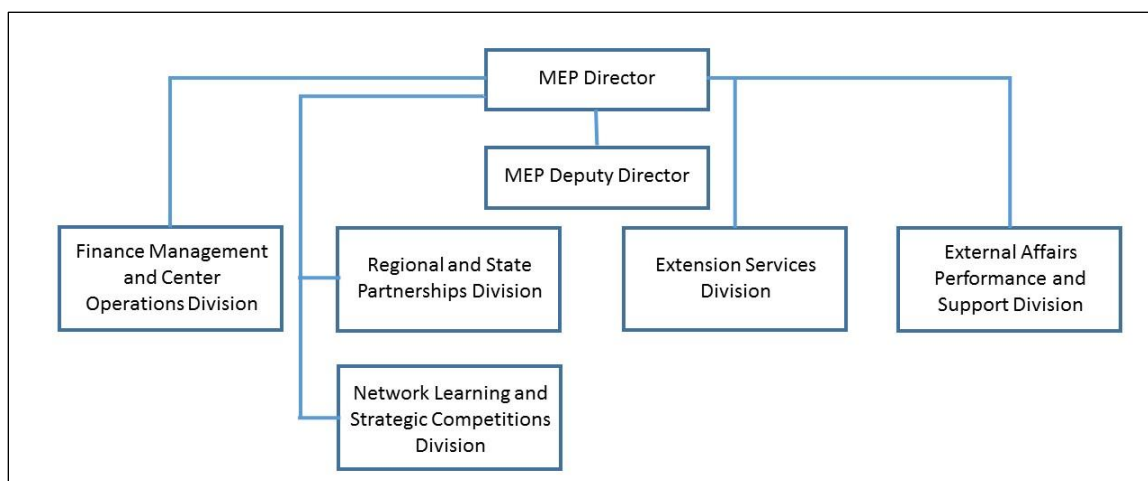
MEP Director

MEP Deputy Director

Finance Management and Center Operations Division

Regional and State Partnerships Division

Extension Services Division

External Affairs Performance and Support Division

Network Learning and Strategic Competitions Division